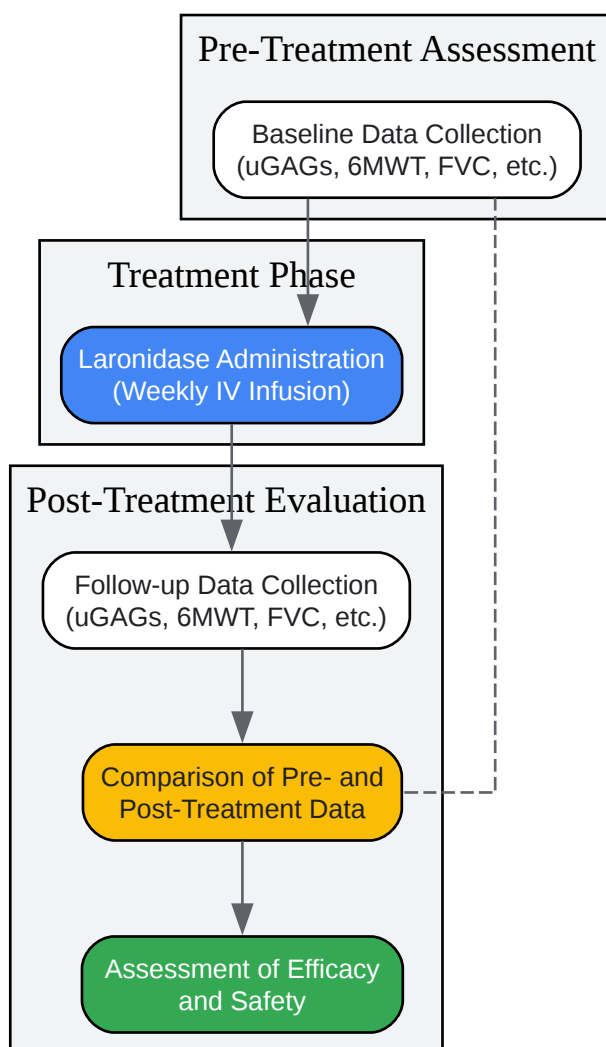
Pre-Treatment Assessment

Baseline Data Collection
(uGAGs, 6MWT, FVC, etc.)

Treatment Phase

Laronidase Administration
(Weekly IV Infusion)

Post-Treatment Evaluation

Follow-up Data Collection
(uGAGs, 6MWT, FVC, etc.)

Comparison of Pre- and
Post-Treatment Data

Assessment of Efficacy
and Safety